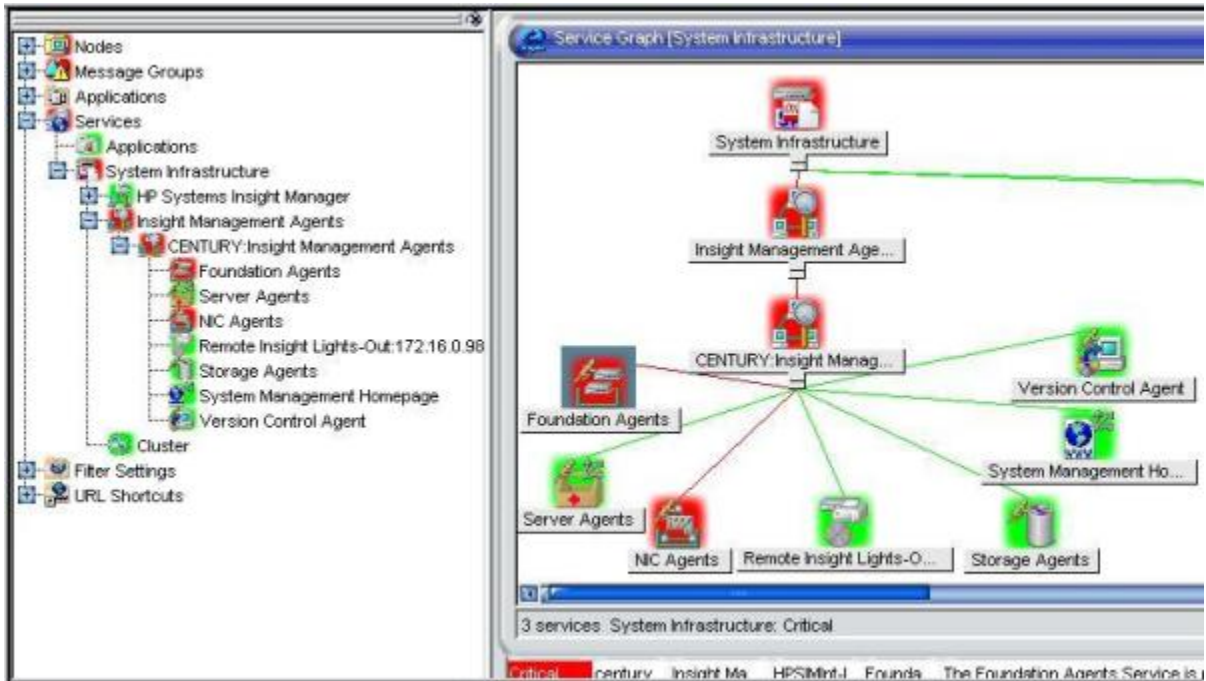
Nodes
Message Groups
Applications
Services
Applications
System Infrastructure
HP Systems Insight Manager
Insight Management Agents
CENTURY:Insight Management Agents
Foundation Agents
Server Agents
NIC Agents
Remote Insight Lights-Out:172.16.0.98
Storage Agents
System Management Homepage
Version Control Agent
Cluster
Filter Settings
URL Shortcuts

Service Graph [System Infrastructure]

System Infrastructure
Insight Management Age...
CENTURY:Insight Manag...
Version Control Agent
Foundation Agents
System Management Ho...
Server Agents
NIC Agents
Remote Insight Lights-O...
Storage Agents

3 services System Infrastructure: Critical

| Critical | century | Insight Ma | HPSIMInt-I | Founda | The Foundation Agents Service is |